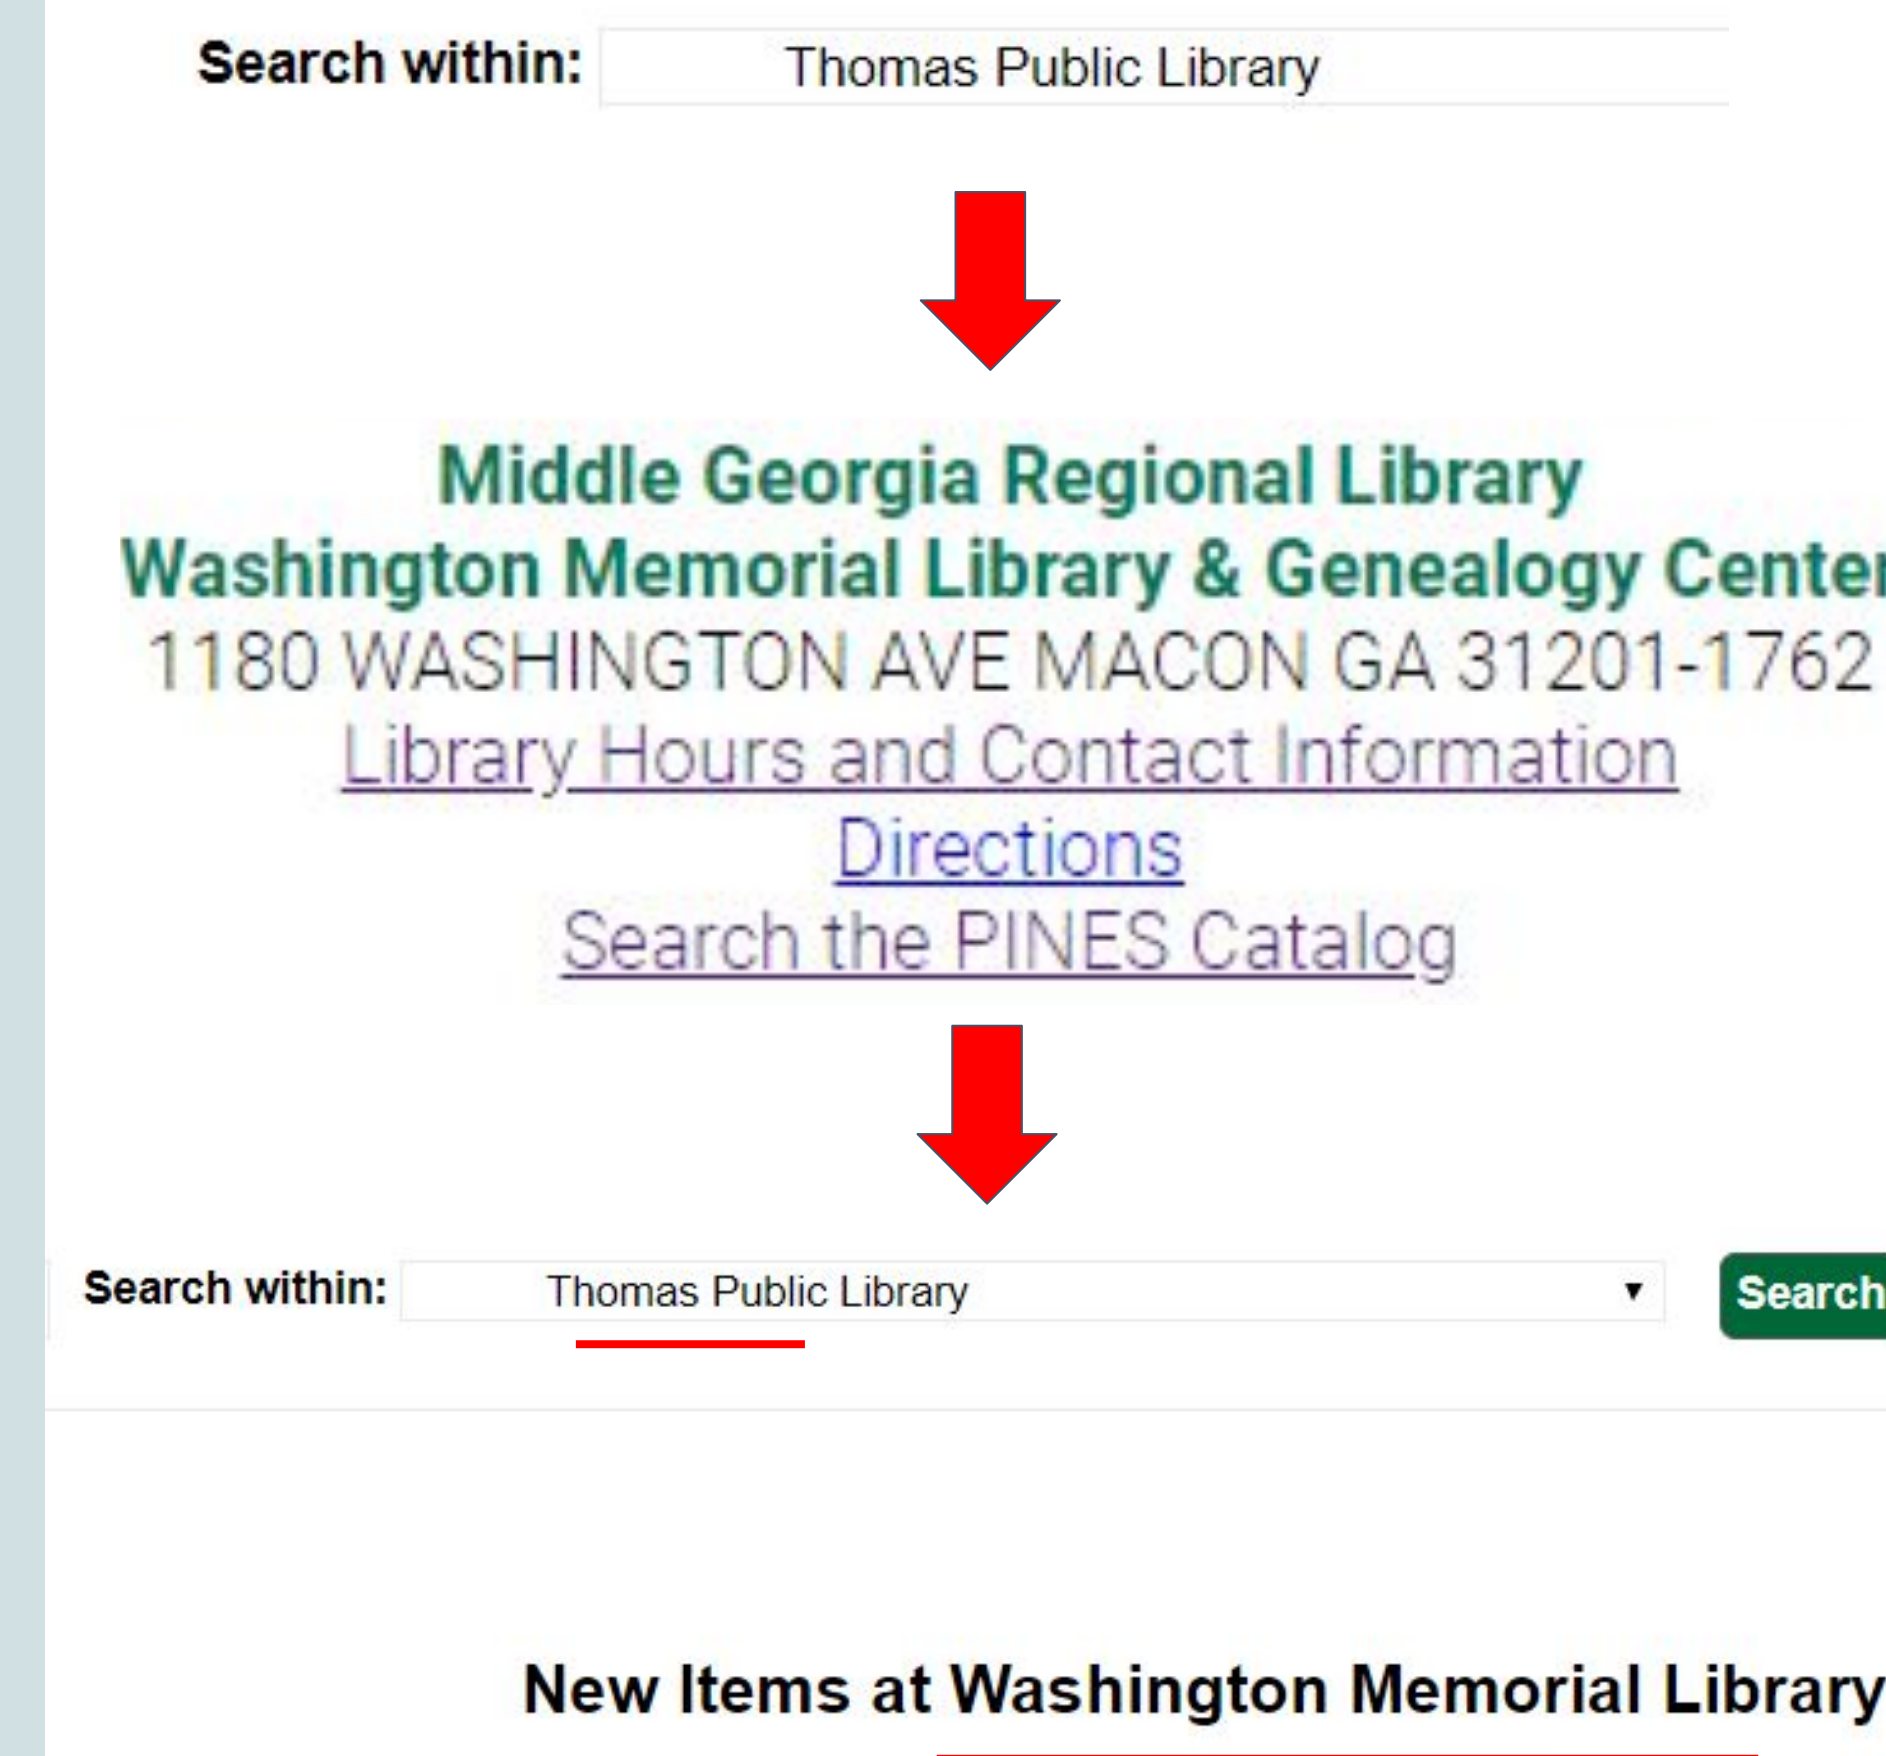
Search within: Thomas Public Library

Middle Georgia Regional Library
Washington Memorial Library & Genealogy Center
1180 WASHINGTON AVE MACON GA 31201-1762
Library Hours and Contact Information
Directions
Search the PINES Catalog

Search within: Thomas Public Library ▾ Search

New Items at Washington Memorial Library